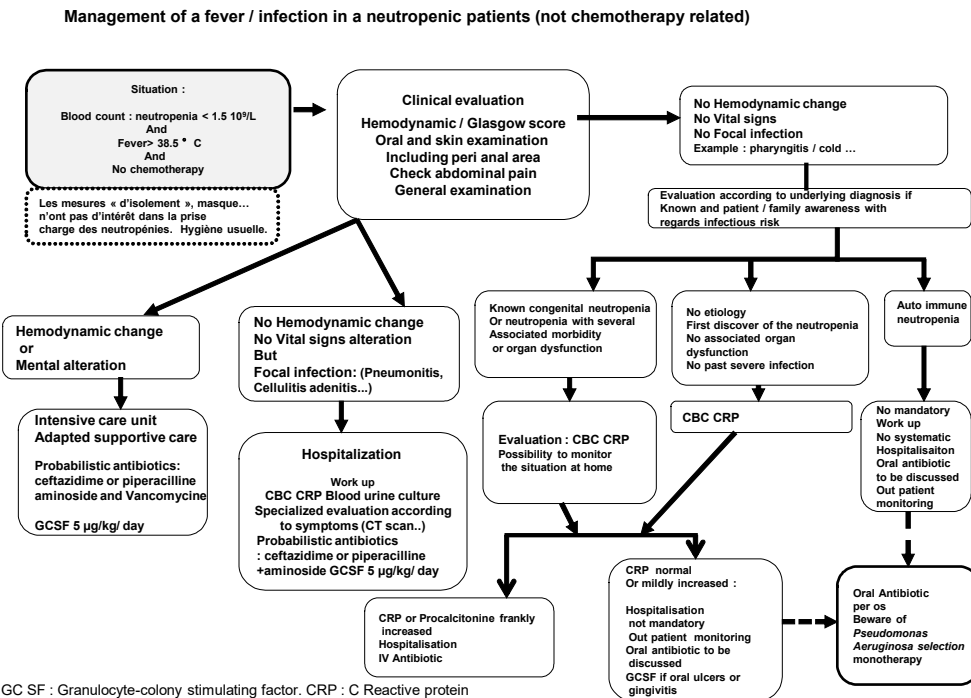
Management of a fever / infection in a neutropenic patients (not chemotherapy related)

Situation :

Blood count : neutropenia < 1.5 $10^9$/L
And
Fever> 38.5 ° C
And
No chemotherapy

Les mesures « d'isolement », masque… n'ont pas d'intérêt dans la prise charge des neutropénies. Hygiène usuelle.

Clinical evaluation

Hemodynamic / Glasgow score
Oral and skin examination
Including peri anal area
Check abdominal pain
General examination

No Hemodynamic change
No Vital signs
No Focal infection
Example : pharyngitis / cold …

Evaluation according to underlying diagnosis if Known and patient / family awareness with regards infectious risk

Hemodynamic change
or
Mental alteration

Intensive care unit
Adapted supportive care

Probabilistic antibiotics: ceftazidime or piperacilline aminoside and Vancomycine

GCSF 5 µg/kg/ day

No Hemodynamic change
No Vital signs alteration
But
Focal infection: (Pneumonitis, Cellulitis adenitis...)

Hospitalization

Work up
CBC CRP Blood urine culture
Specialized evaluation according to symptoms (CT scan..)
Probabilistic antibiotics : ceftazidime or piperacilline +aminoside GCSF 5 µg/kg/ day

Known congenital neutropenia
Or neutropenia with several Associated morbidity or organ dysfunction

Evaluation : CBC CRP
Possibility to monitor the situation at home

No etiology
First discover of the neutropenia
No associated organ dysfunction
No past severe infection

CBC CRP

Auto immune neutropenia

No mandatory Work up
No systematic Hospitalisaiton
Oral antibiotic to be discussed
Out patient monitoring

CRP or Procalcitonine frankly increased
Hospitalisation
IV Antibiotic

CRP normal
Or mildly increased :

Hospitalisation not mandatory
Out patient monitoring
Oral antibiotic to be discussed
GCSF if oral ulcers or gingivitis

Oral Antibiotic per os
Beware of *Pseudomonas Aeruginosa selection*
monotherapy

GC SF : Granulocyte-colony stimulating factor. CRP : C Reactive protein